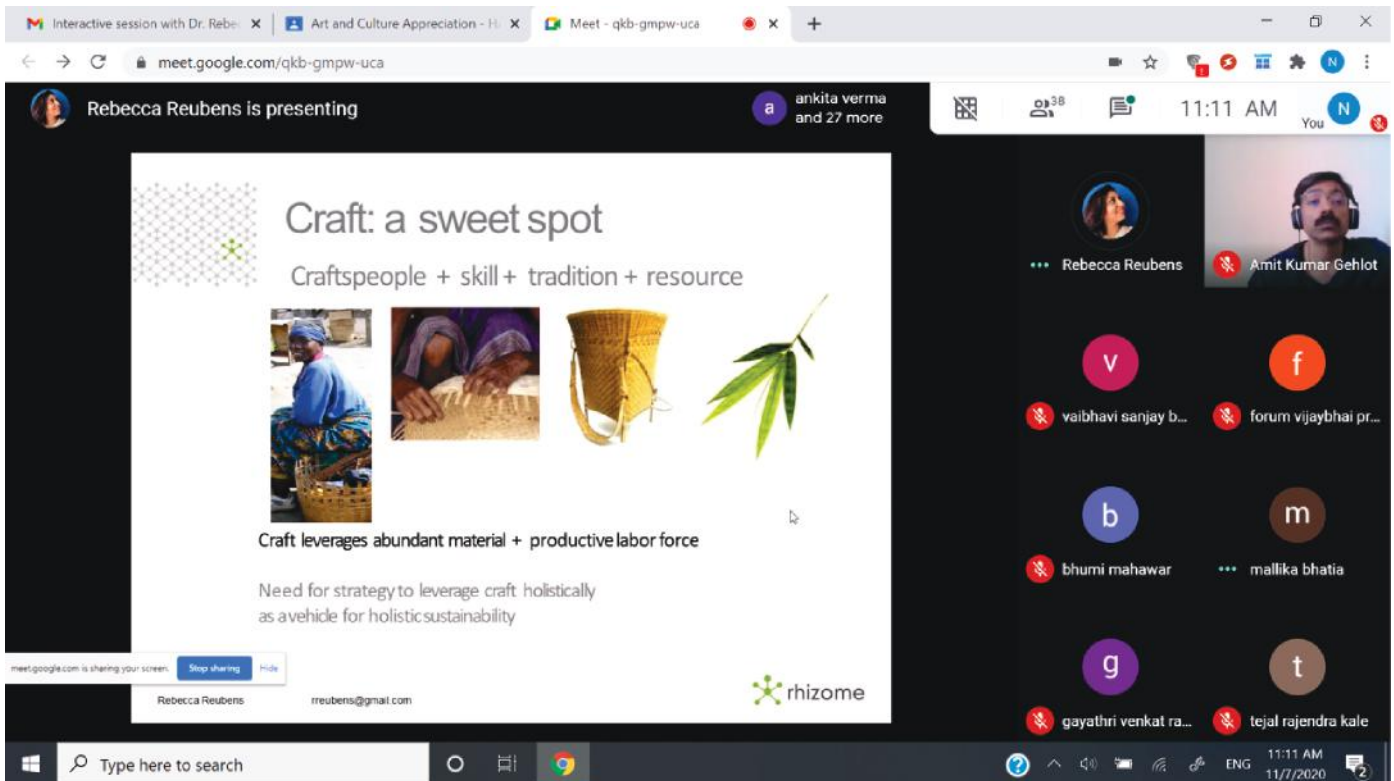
Interactive session with Dr. Rebe
Art and Culture Appreciation - H
Meet - qkb-gmpw-uca
meet.google.com/qkb-gmpw-uca

Rebecca Reubens is presenting
a ankita verma and 27 more
38
11:11 AM
N You

Craft: a sweet spot

Craftspeople + skill + tradition + resource

Craft leverages abundant material + productive labor force

Need for strategy to leverage craft holistically as a vehicle for holistic sustainability

meet.google.com is sharing your screen. Stop sharing Hide

Rebecca Reubens rreubens@gmail.com

rhizome

Rebecca Reubens
Amit Kumar Gehlot
v vaibhavi sanjay b...
f forum vijaybhai pr...
b bhumi mahawar
m mallika bhatia
g gayathri venkat ra...
t tejal rajendra kale

Type here to search
ENG 11:11 AM 11/7/2020
2